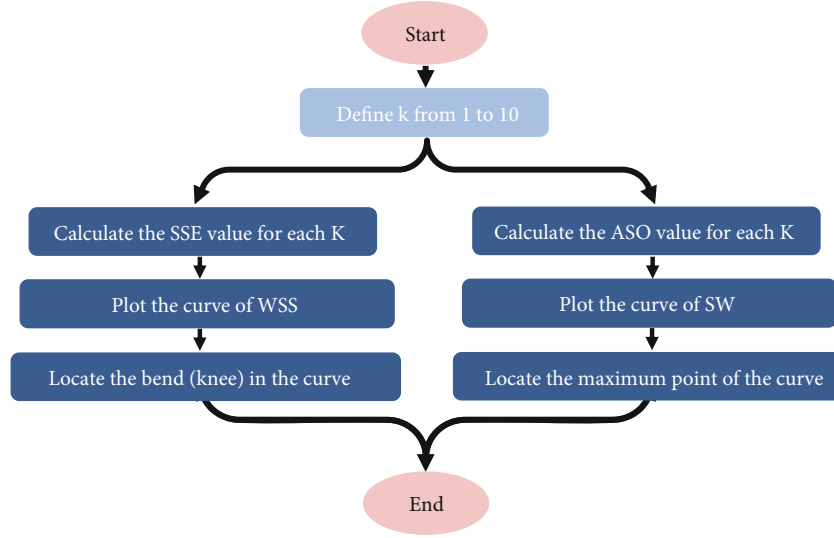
Start

Define k from 1 to 10

Calculate the SSE value for each K

Plot the curve of WSS

Locate the bend (knee) in the curve

Calculate the ASO value for each K

Plot the curve of SW

Locate the maximum point of the curve

End